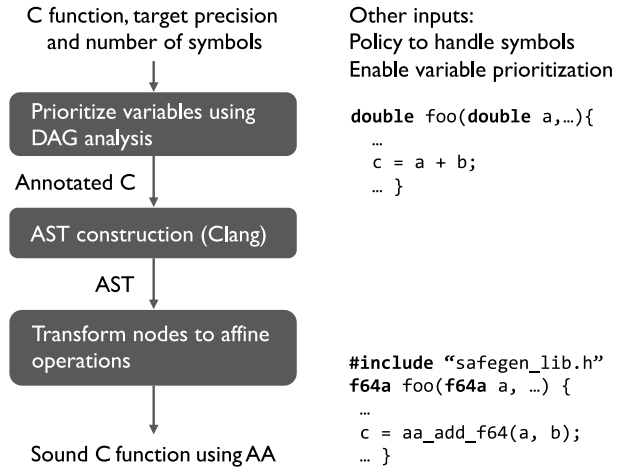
C function, target precision and number of symbols

Prioritize variables using DAG analysis

Annotated C

AST construction (Clang)

AST

Transform nodes to affine operations

Sound C function using AA

Other inputs:
Policy to handle symbols
Enable variable prioritization

double foo(double a,…){
…
c = a + b;
… }

#include "safegen_lib.h"
f64a foo(f64a a, …) {
…
c = aa_add_f64(a, b);
… }